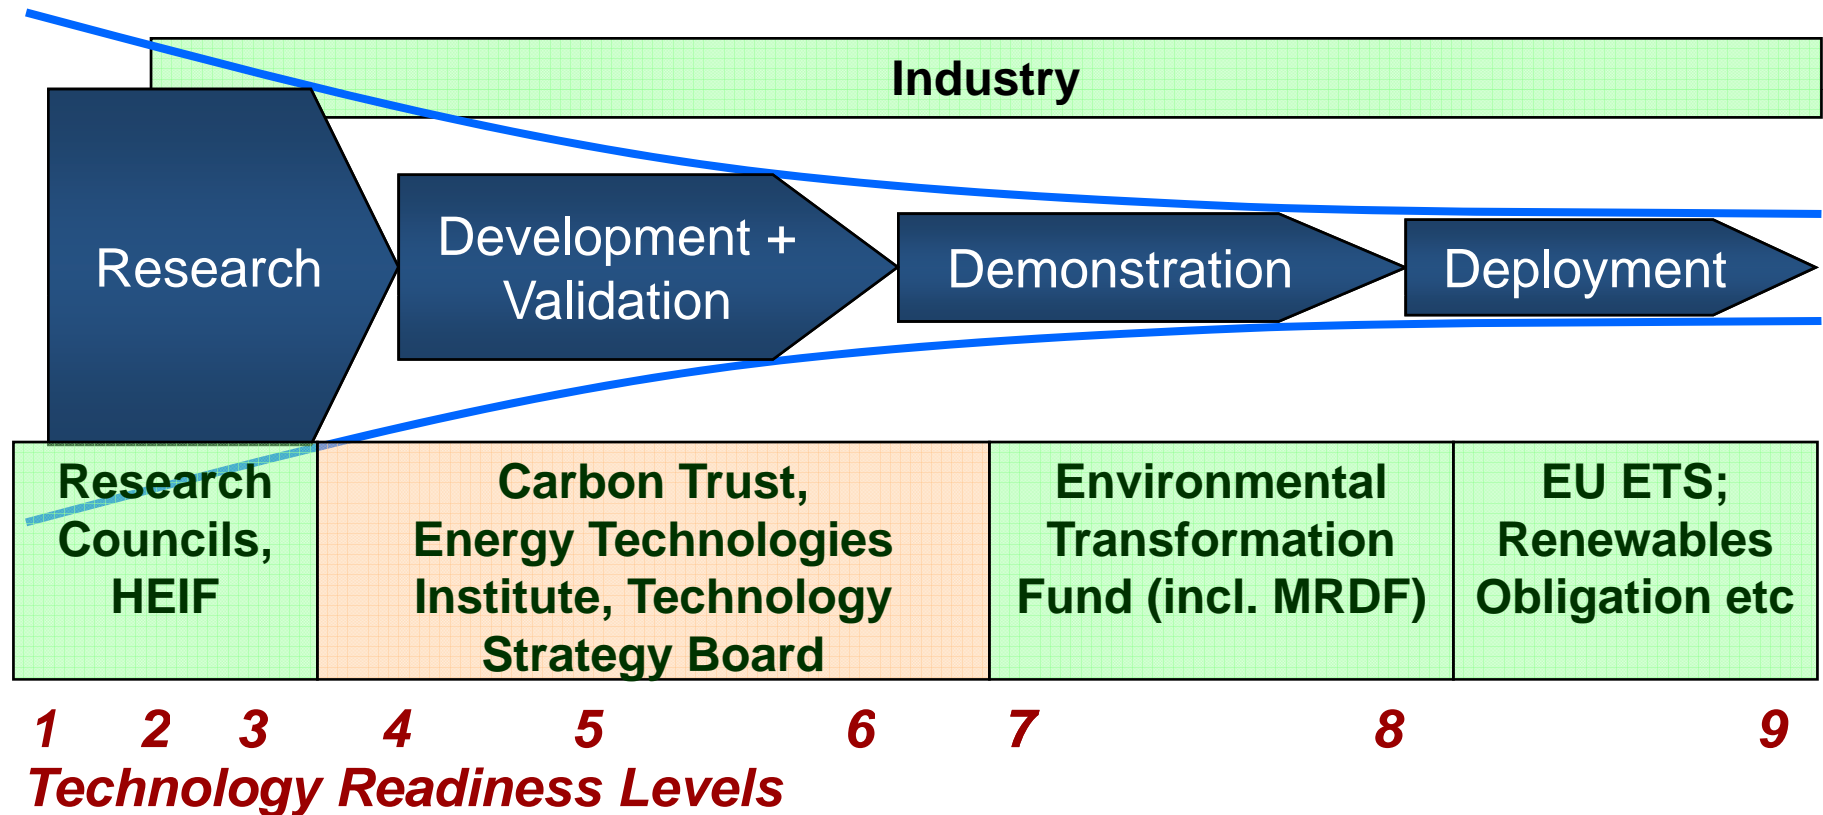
Industry

Research

Development + Validation

Demonstration

Deployment

Research Councils, HEIF

Carbon Trust, Energy Technologies Institute, Technology Strategy Board

Environmental Transformation Fund (incl. MRDF)

EU ETS; Renewables Obligation etc

1 2 3 4 5 6 7 8 9

Technology Readiness Levels